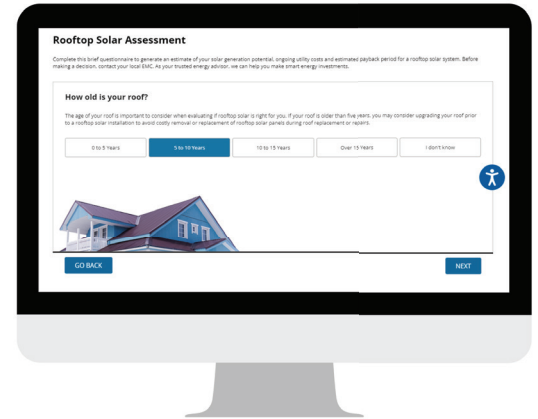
Rooftop Solar Assessment

Complete this brief questionnaire to generate an estimate of your solar generation potential, ongoing utility costs and estimated payback period for a rooftop solar system. Before making a decision, contact your local EMC. As your trusted energy advisor, we can help you make smart energy investments.

How old is your roof?

The age of your roof is important to consider when evaluating if rooftop solar is right for you. If your roof is older than five years, you may consider upgrading your roof prior to a rooftop solar installation to avoid costly removal or replacement of rooftop solar panels during roof replacement or repairs.

0 to 5 Years

5 to 10 Years

10 to 15 Years

Over 15 Years

I don't know

GO BACK

NEXT